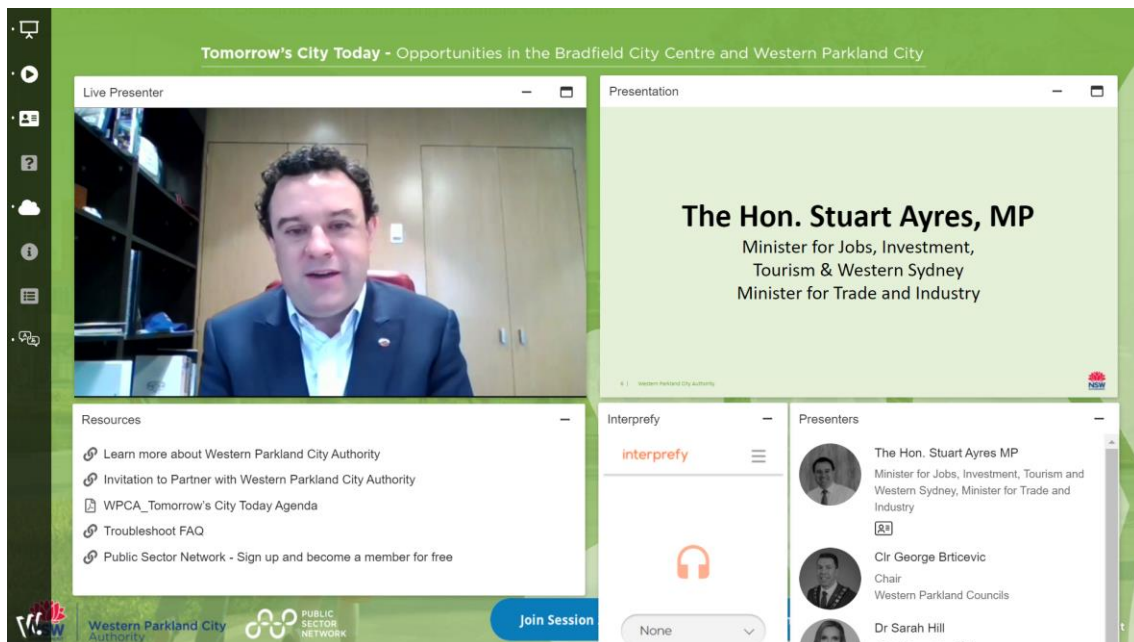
Tomorrow's City Today - Opportunities in the Bradfield City Centre and Western Parkland City

Live Presenter

Presentation

The Hon. Stuart Ayres, MP
Minister for Jobs, Investment, Tourism & Western Sydney
Minister for Trade and Industry

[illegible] Western Parkland City Authority

NSW

Resources

Learn more about Western Parkland City Authority
Invitation to Partner with Western Parkland City Authority
WPCA_Tomorrow's City Today Agenda
Troubleshoot FAQ
Public Sector Network - Sign up and become a member for free

Interprefy

interprefy

None

Presenters

The Hon. Stuart Ayres MP
Minister for Jobs, Investment, Tourism and Western Sydney, Minister for Trade and Industry

Clr George Brticevic
Chair
Western Parkland Councils

Dr Sarah Hill

NSW

Western Parkland City Authority

PUBLIC SECTOR NETWORK

Join Session